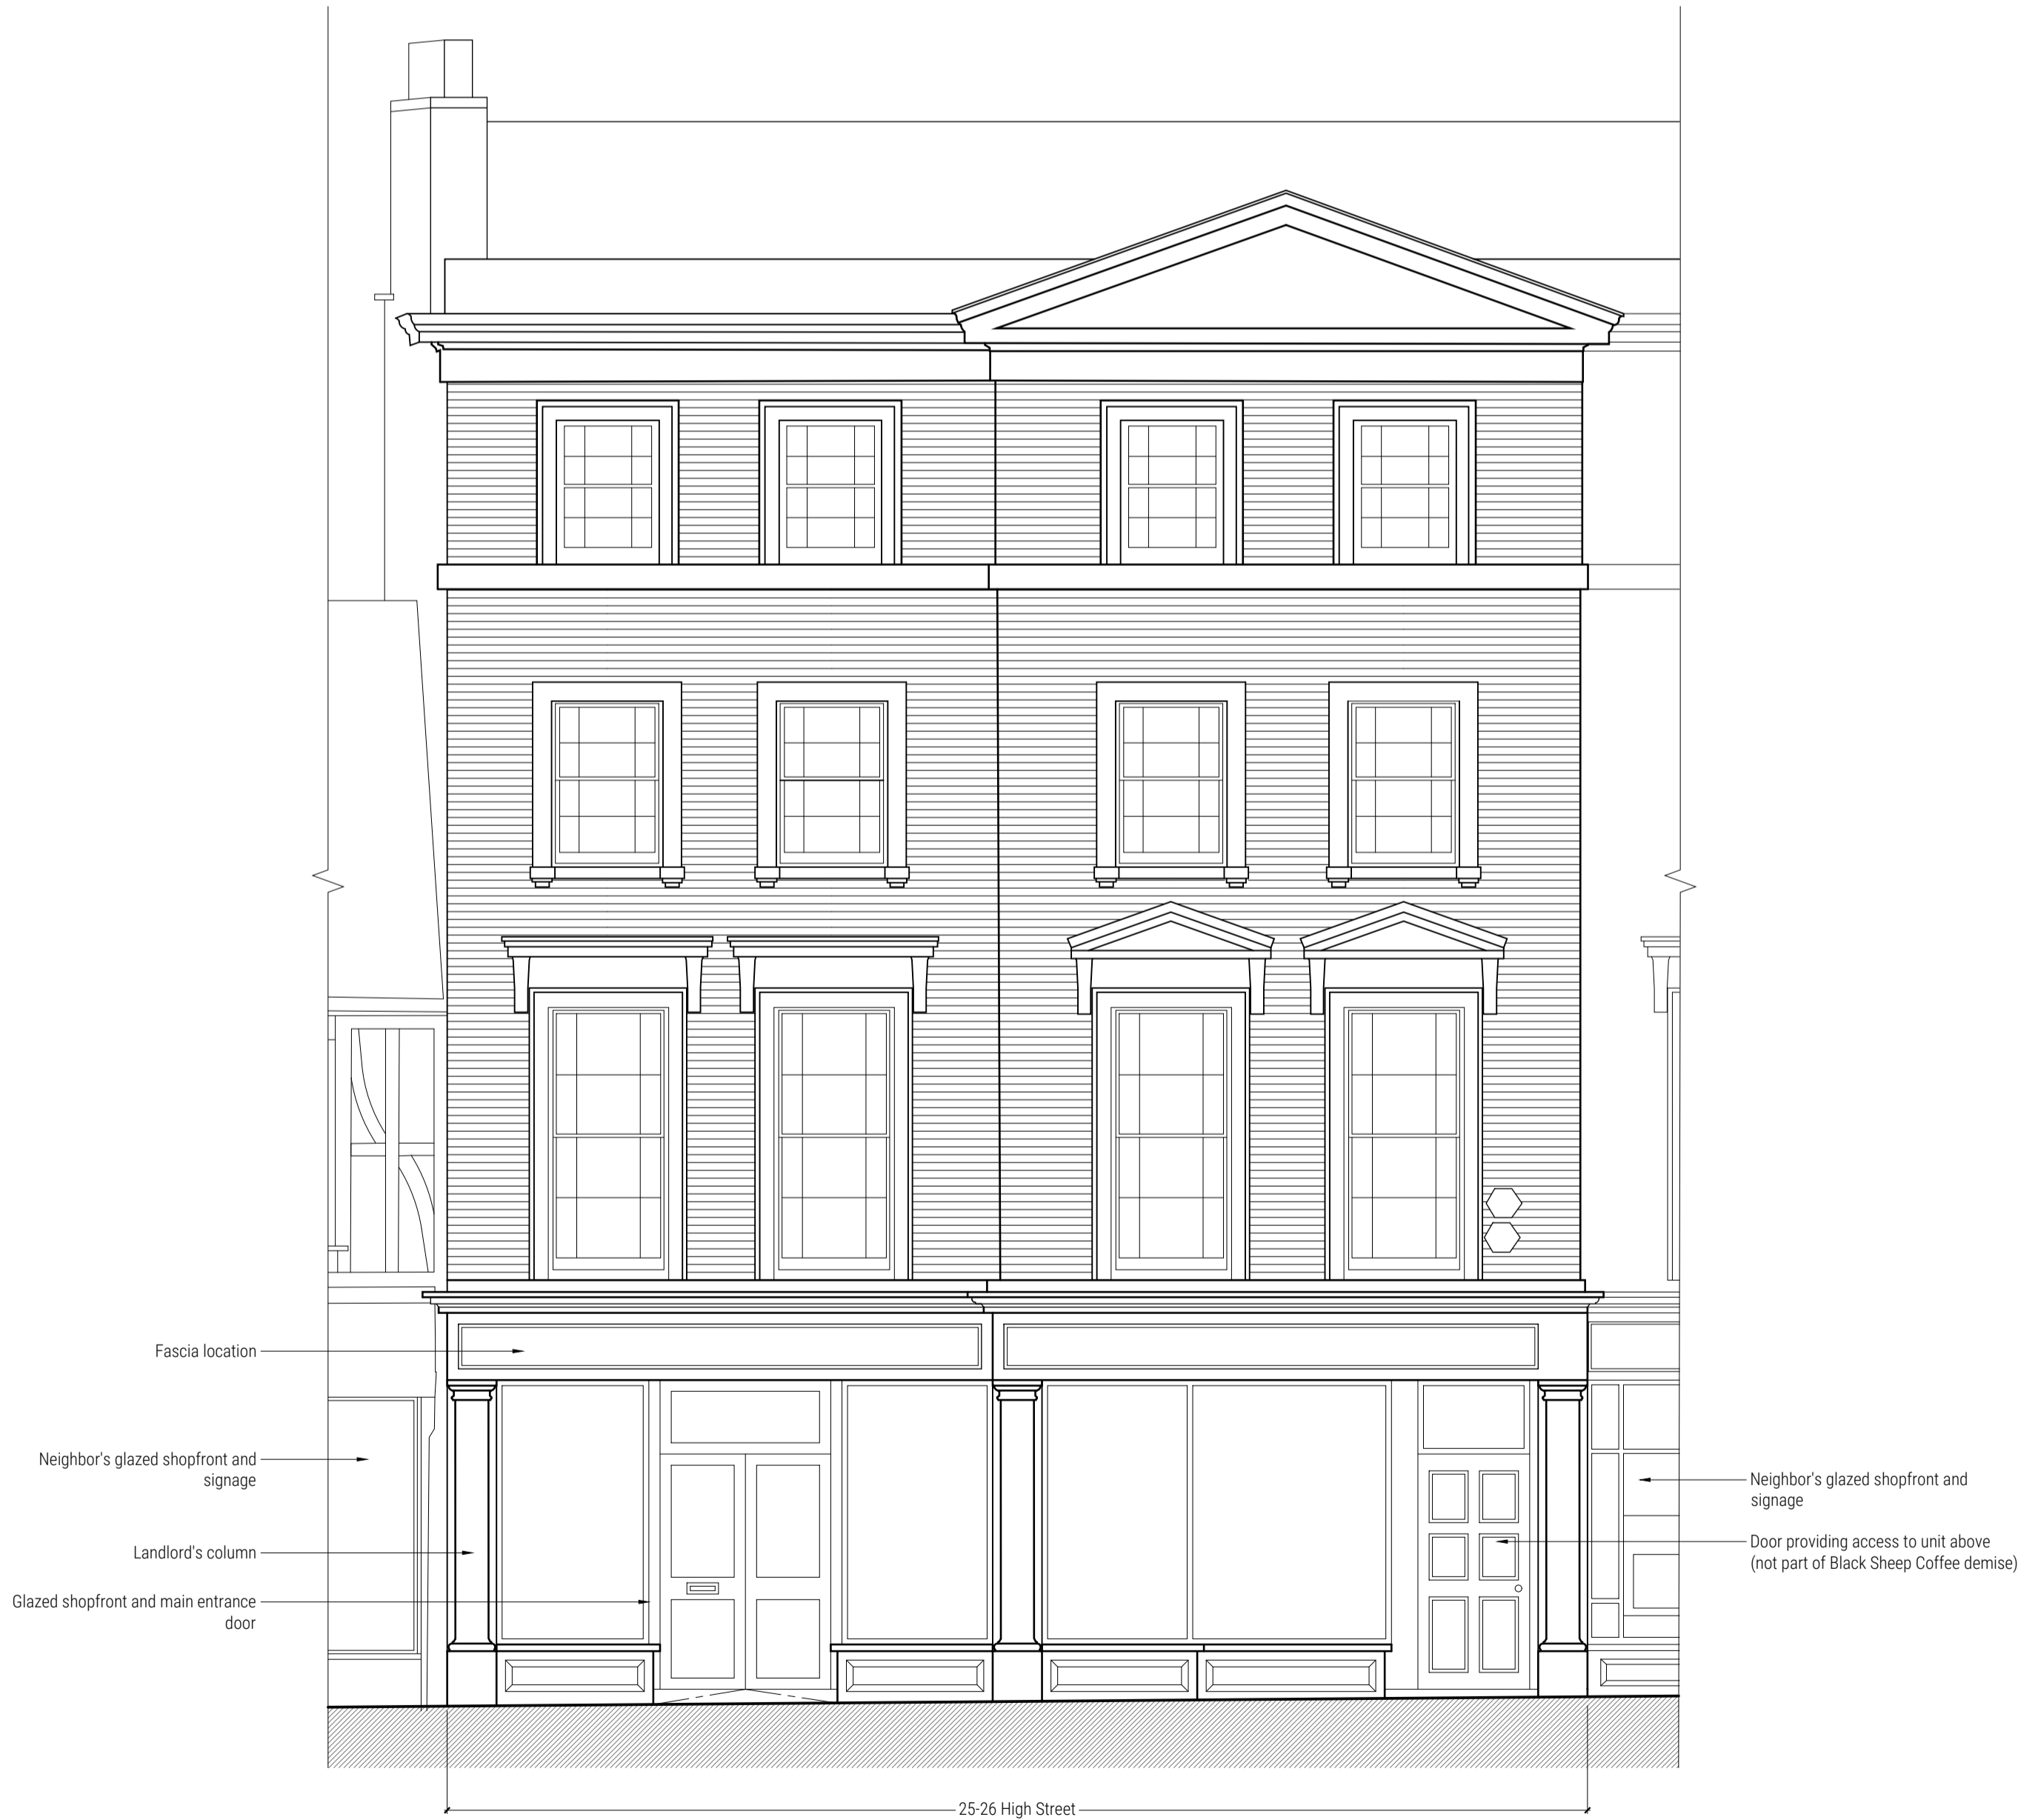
Fascia location

Neighbor's glazed shopfront and signage

Landlord's column

Glazed shopfront and main entrance door

Neighbor's glazed shopfront and signage

Door providing access to unit above (not part of Black Sheep Coffee demise)

25-26 High Street